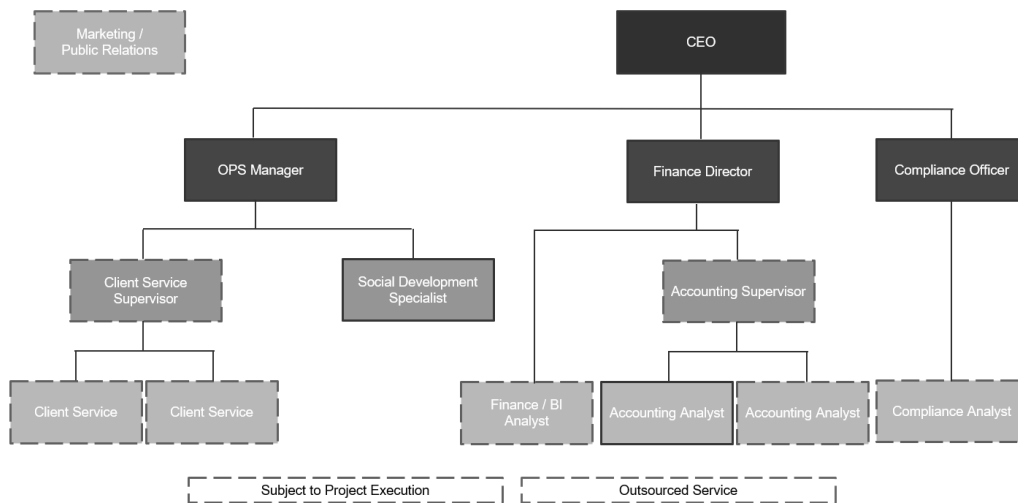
Marketing / Public Relations

CEO

OPS Manager

Finance Director

Compliance Officer

Client Service Supervisor

Social Development Specialist

Accounting Supervisor

Client Service

Client Service

Finance / BI Analyst

Accounting Analyst

Accounting Analyst

Compliance Analyst

Subject to Project Execution

Outsourced Service